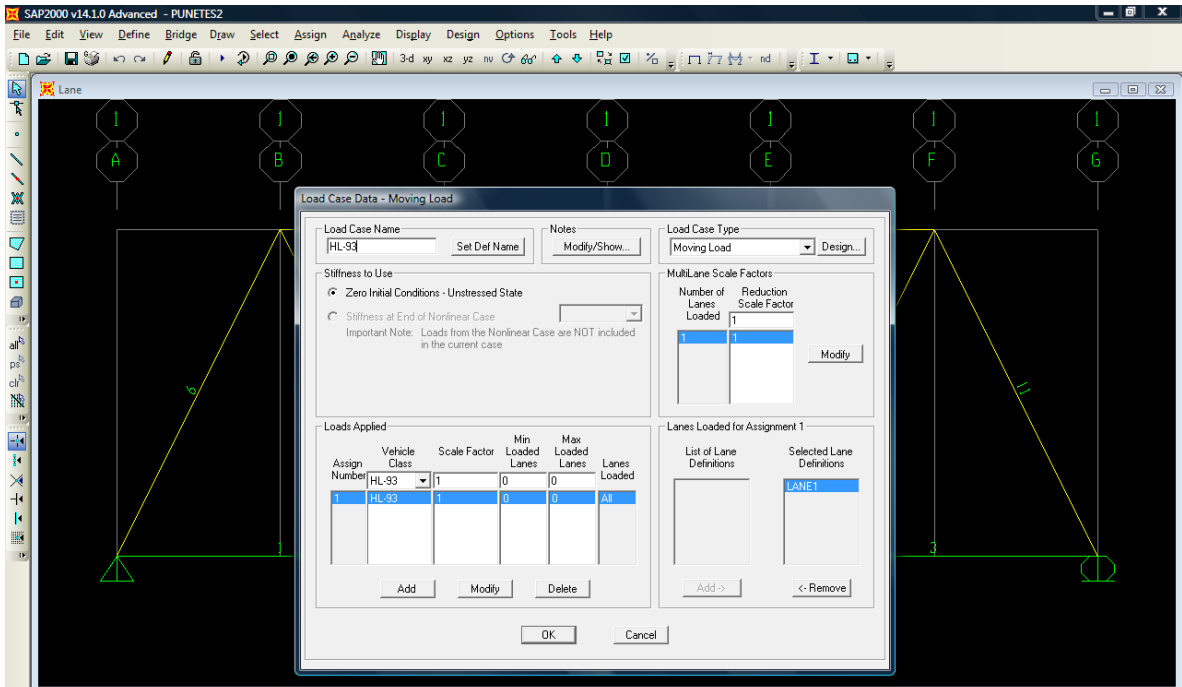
SAP2000 v14.1.0 Advanced - PUNETES2

File Edit View Define Bridge Draw Select Assign Analyze Display Design Options Tools Help

3-d xy xz yz nv nd

Lane

1 A 1 B 1 C 1 D 1 E 1 F 1 G

Load Case Data - Moving Load

Load Case Name
HL-93
Set Def Name

Notes
Modify/Show...

Load Case Type
Moving Load
Design...

Stiffness to Use
Zero Initial Conditions - Unstressed State
Stiffness at End of Nonlinear Case
Important Note: Loads from the Nonlinear Case are NOT included in the current case

MultiLane Scale Factors
Number of Lanes Loaded
Reduction Scale Factor
1
1 1
Modify

Loads Applied
| Assign Number | Vehicle Class | Scale Factor | Min Loaded Lanes | Max Loaded Lanes | Lanes Loaded |
|---|---|---|---|---|---|
| | HL-93 | 1 | 0 | 0 | |
| 1 | HL-93 | 1 | 0 | 0 | All |

Add Modify Delete

Lanes Loaded for Assignment 1
List of Lane Definitions
Selected Lane Definitions
LANE1
Add -> <- Remove

OK Cancel

9 1 3 11